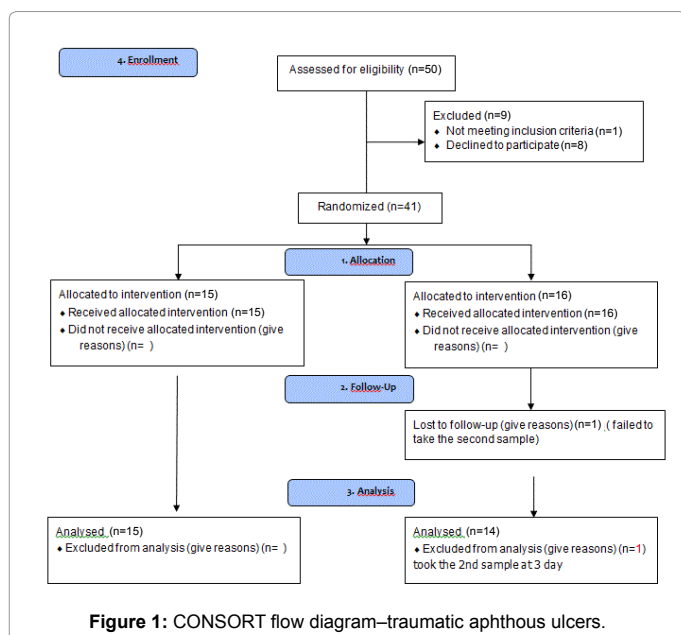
4. Enrollment

Assessed for eligibility (n=50)

Excluded (n=9)
- Not meeting inclusion criteria (n=1)
- Declined to participate (n=8)

Randomized (n=41)

1. Allocation

Allocated to intervention (n=15)
- Received allocated intervention (n=15)
- Did not receive allocated intervention (give reasons) (n= )

Allocated to intervention (n=16)
- Received allocated intervention (n=16)
- Did not receive allocated intervention (give reasons) (n= )

2. Follow-Up

Lost to follow-up (give reasons) (n=1) ( failed to take the second sample)

3. Analysis

Analysed (n=15)
- Excluded from analysis (give reasons) (n= )

Analysed (n=14)
- Excluded from analysis (give reasons) (n=1) took the 2nd sample at 3 day

Figure 1: CONSORT flow diagram–traumatic aphthous ulcers.